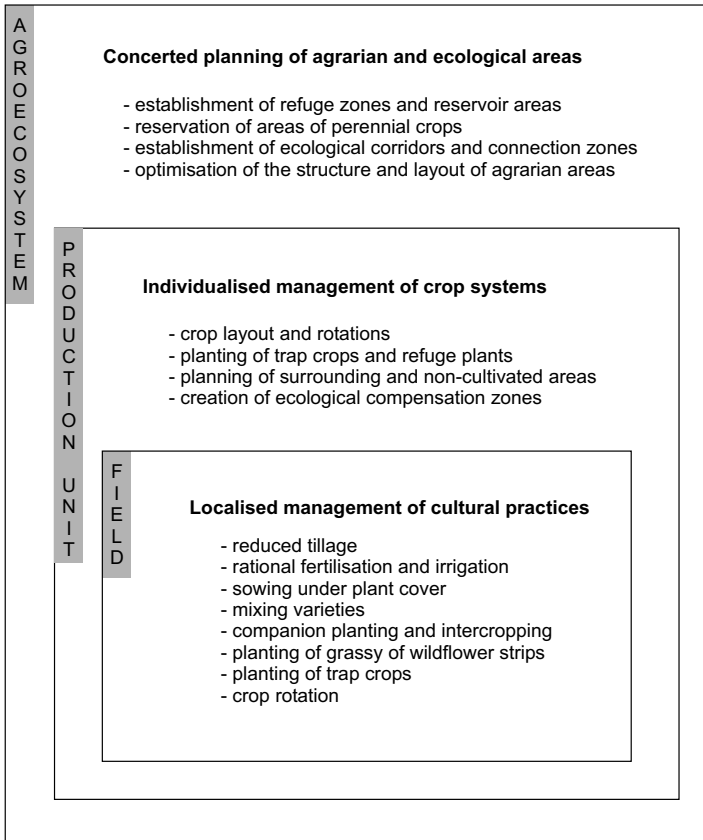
AGROECOSYSTEM

Concerted planning of agrarian and ecological areas

- establishment of refuge zones and reservoir areas
- reservation of areas of perennial crops
- establishment of ecological corridors and connection zones
- optimisation of the structure and layout of agrarian areas

PRODUCTION UNIT

Individualised management of crop systems

- crop layout and rotations
- planting of trap crops and refuge plants
- planning of surrounding and non-cultivated areas
- creation of ecological compensation zones

FIELD

Localised management of cultural practices

- reduced tillage
- rational fertilisation and irrigation
- sowing under plant cover
- mixing varieties
- companion planting and intercropping
- planting of grassy of wildflower strips
- planting of trap crops
- crop rotation